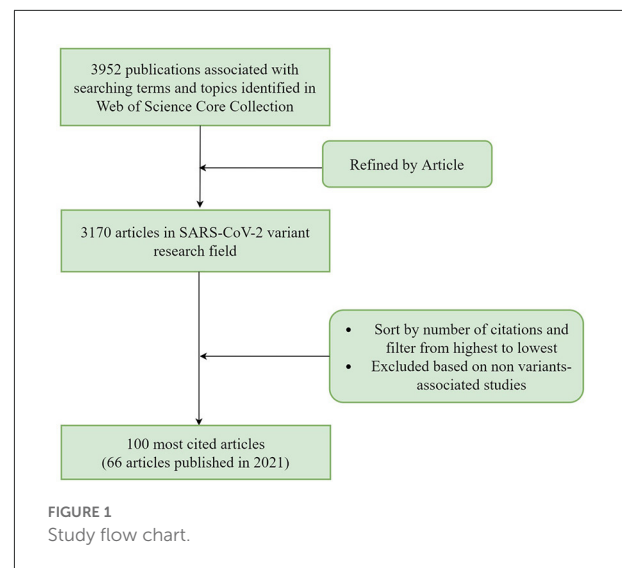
3952 publications associated with searching terms and topics identified in Web of Science Core Collection

Refined by Article

3170 articles in SARS-CoV-2 variant research field

- Sort by number of citations and filter from highest to lowest
- Excluded based on non variants-associated studies

100 most cited articles
(66 articles published in 2021)

FIGURE 1
Study flow chart.